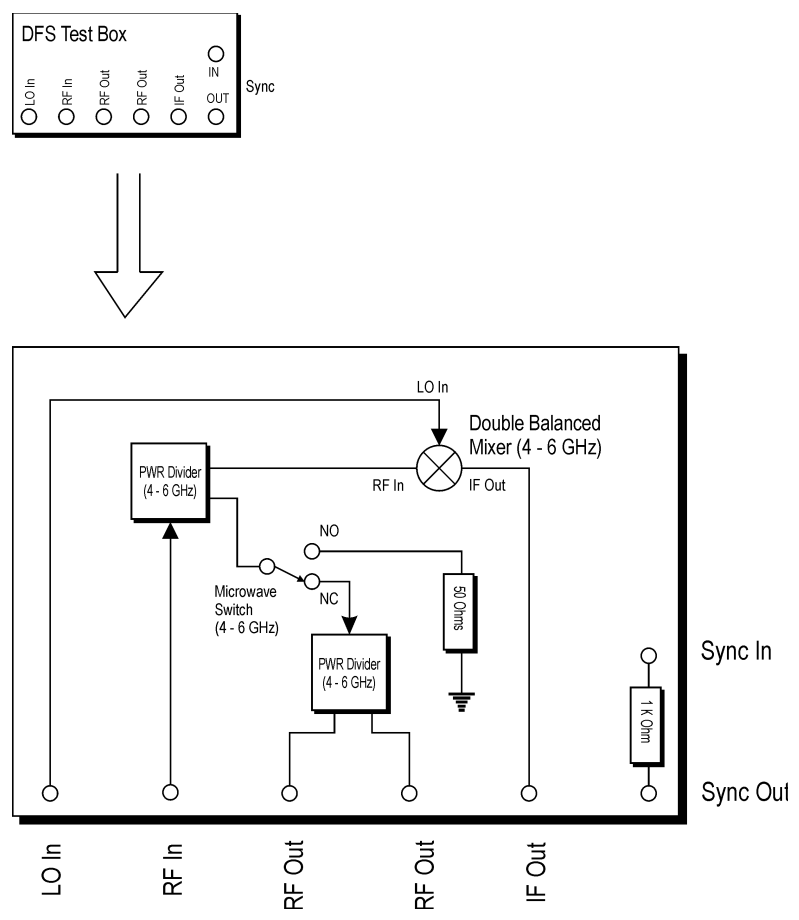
DFS Test Box

LO In
RF In
RF Out
RF Out
IF Out
IN
OUT
Sync

LO In
Double Balanced Mixer (4 - 6 GHz)
PWR Divider (4 - 6 GHz)
RF In
IF Out
NO
Microwave Switch (4 - 6 GHz)
NC
50 Ohms
PWR Divider (4 - 6 GHz)
1 K Ohm
Sync In
Sync Out

LO In
RF In
RF Out
RF Out
IF Out